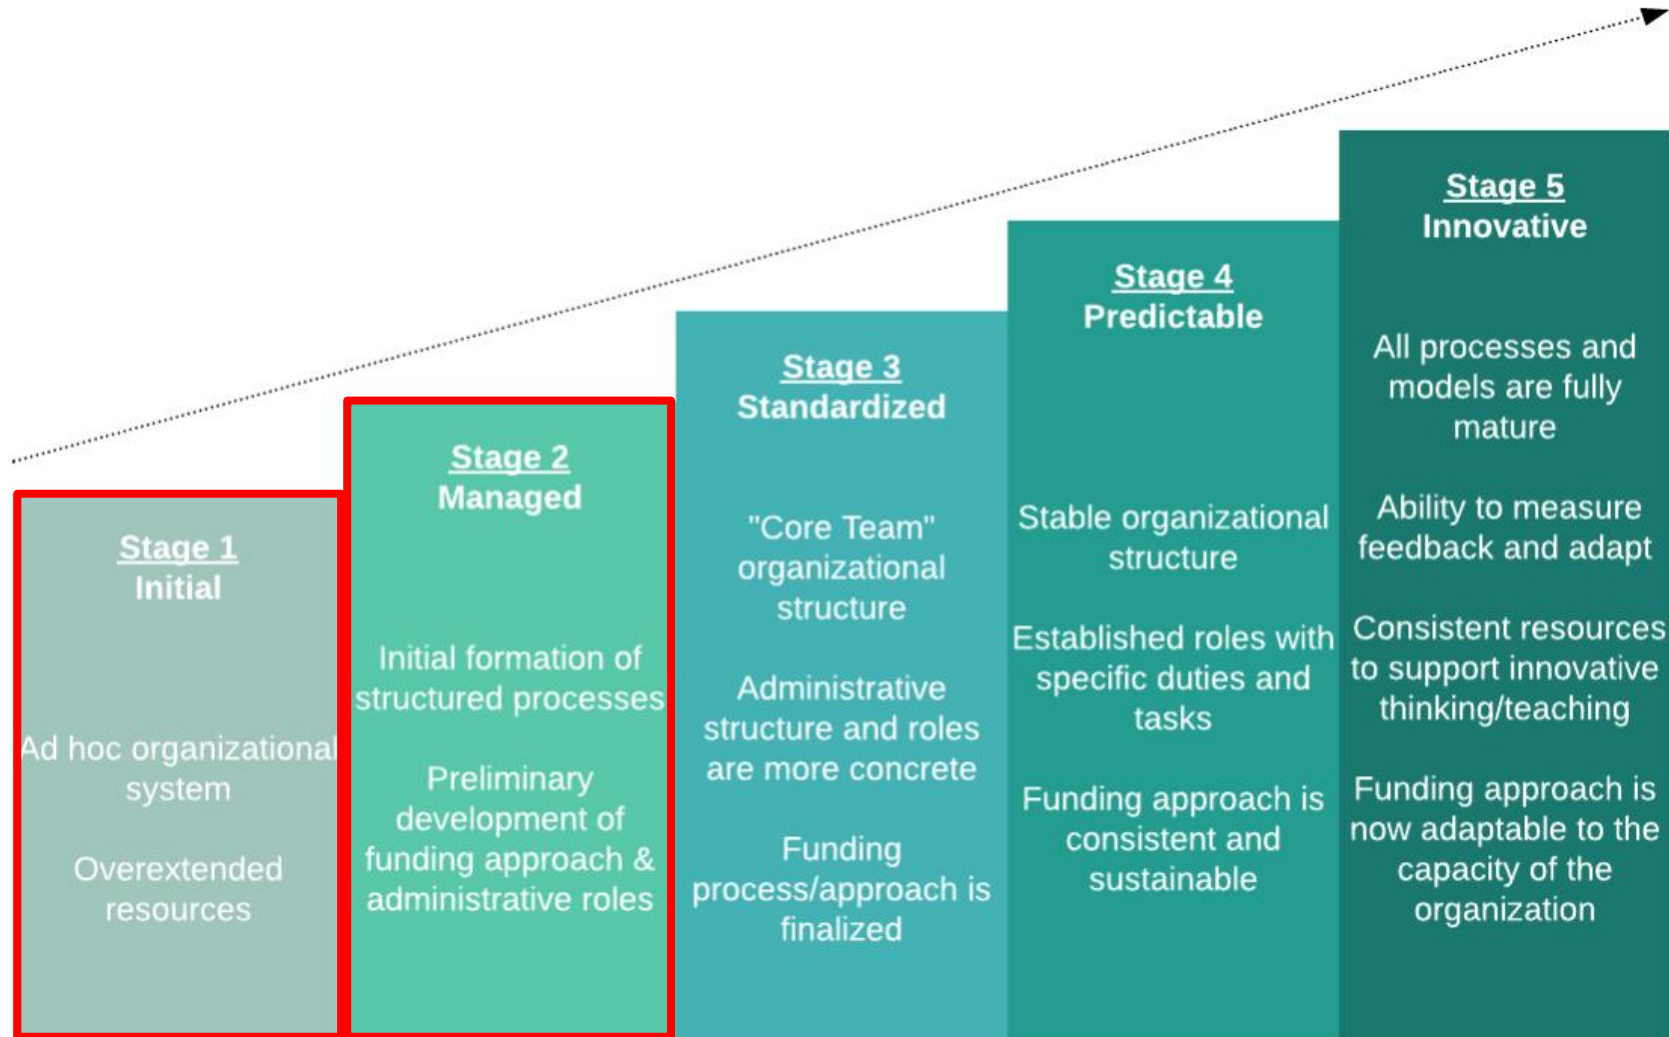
Stage 1
Initial

Ad hoc organizational system

Overextended resources

Stage 2
Managed

Initial formation of structured processes

Preliminary development of funding approach & administrative roles

Stage 3
Standardized

"Core Team" organizational structure

Administrative structure and roles are more concrete

Funding process/approach is finalized

Stage 4
Predictable

Stable organizational structure

Established roles with specific duties and tasks

Funding approach is consistent and sustainable

Stage 5
Innovative

All processes and models are fully mature

Ability to measure feedback and adapt

Consistent resources to support innovative thinking/teaching

Funding approach is now adaptable to the capacity of the organization